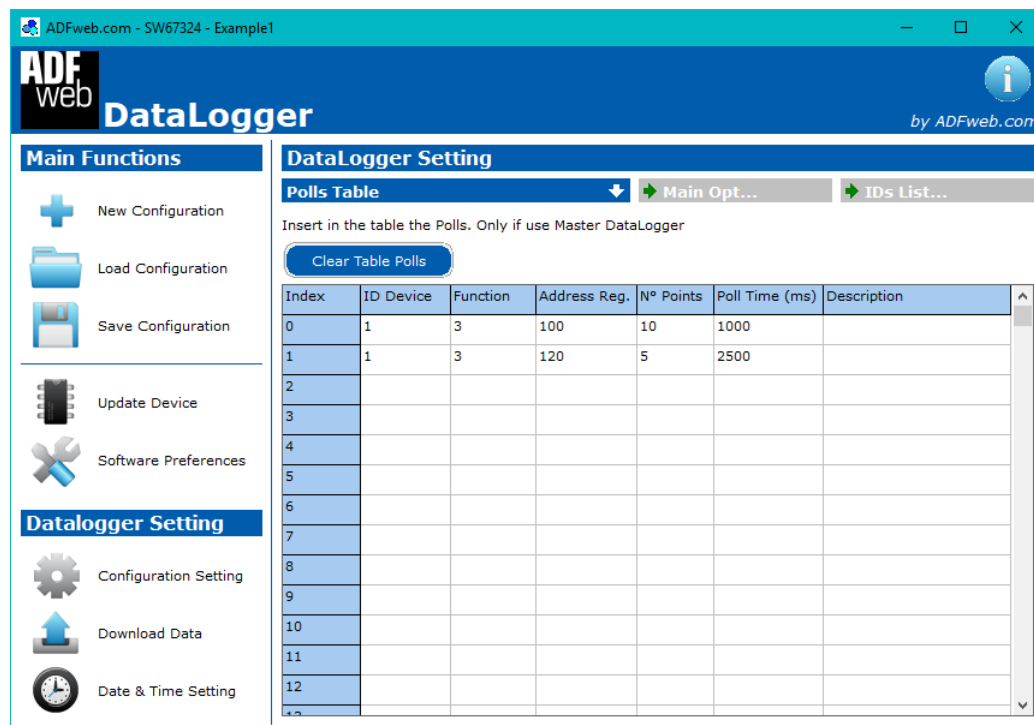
ADFweb.com - SW67324 - Example1

ADF web DataLogger

by ADFweb.com

Main Functions

New Configuration

Load Configuration

Save Configuration

Update Device

Software Preferences

Datalogger Setting

Configuration Setting

Download Data

Date & Time Setting

DataLogger Setting

Polls Table

Main Opt...

IDs List...

Insert in the table the Polls. Only if use Master DataLogger

Clear Table Polls

| Index | ID Device | Function | Address Reg. | N° Points | Poll Time (ms) | Description |
|---|---|---|---|---|---|---|
| 0 | 1 | 3 | 100 | 10 | 1000 | |
| 1 | 1 | 3 | 120 | 5 | 2500 | |
| 2 | | | | | | |
| 3 | | | | | | |
| 4 | | | | | | |
| 5 | | | | | | |
| 6 | | | | | | |
| 7 | | | | | | |
| 8 | | | | | | |
| 9 | | | | | | |
| 10 | | | | | | |
| 11 | | | | | | |
| 12 | | | | | | |
| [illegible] | | | | | | |